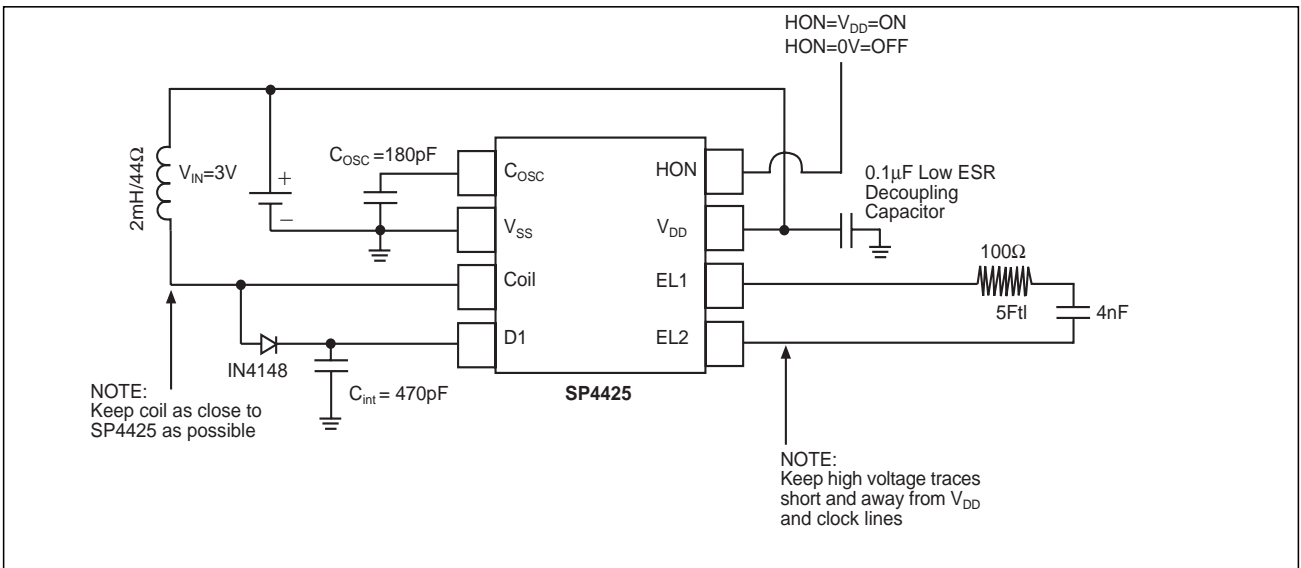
HON=$V_{DD}$=ON
HON=0V=OFF

2mH/44Ω

$V_{IN}$=3V

+

–

$C_{OSC}$ =180pF

$C_{OSC}$

$V_{SS}$

Coil

D1

HON

$V_{DD}$

EL1

EL2

SP4425

0.1μF Low ESR Decoupling Capacitor

100Ω

5Ftl

4nF

IN4148

$C_{int}$ = 470pF

NOTE:
Keep coil as close to SP4425 as possible

NOTE:
Keep high voltage traces short and away from $V_{DD}$ and clock lines